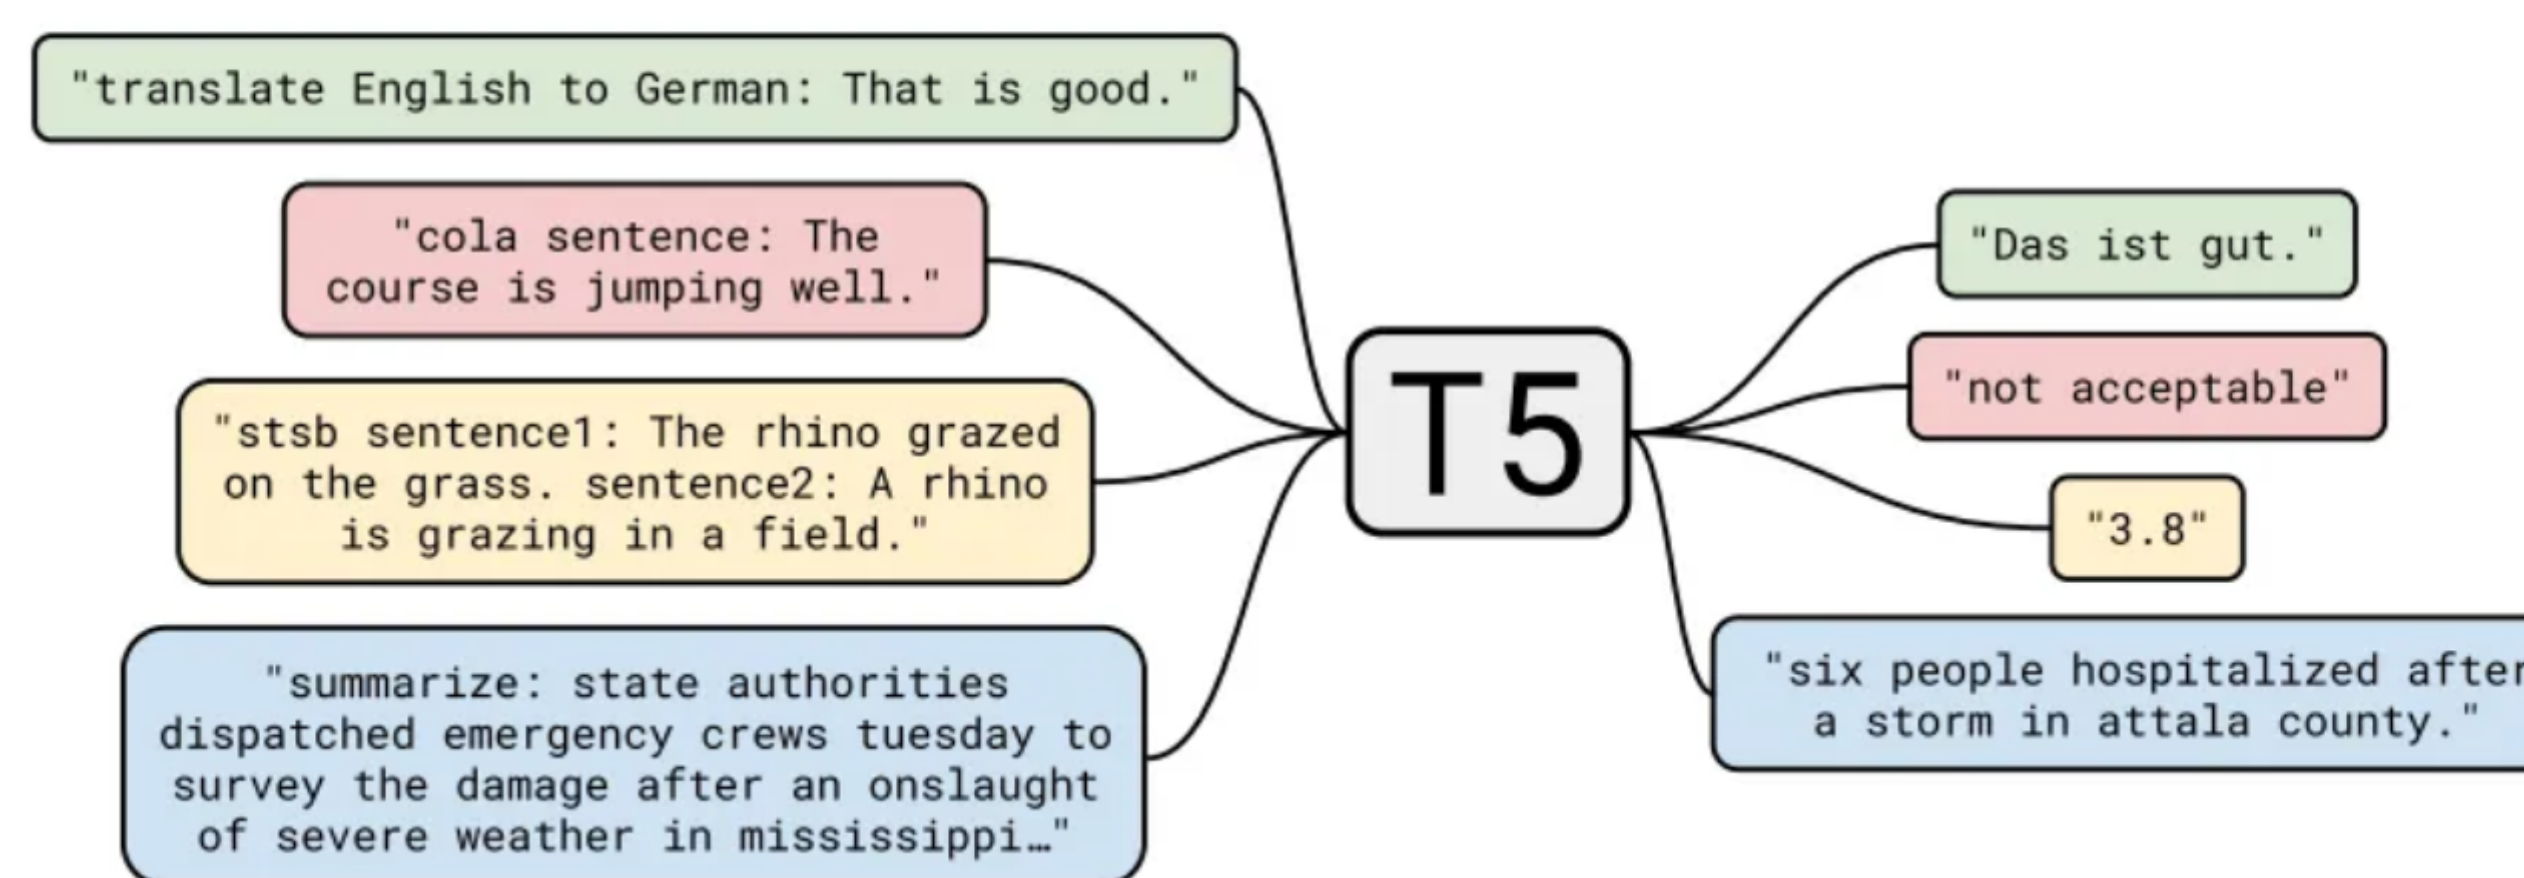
"translate English to German: That is good."

"cola sentence: The course is jumping well."

"stsb sentence1: The rhino grazed on the grass. sentence2: A rhino is grazing in a field."

"summarize: state authorities dispatched emergency crews tuesday to survey the damage after an onslaught of severe weather in mississippi…"

T5

"Das ist gut."

"not acceptable"

"3.8"

"six people hospitalized after a storm in attala county."